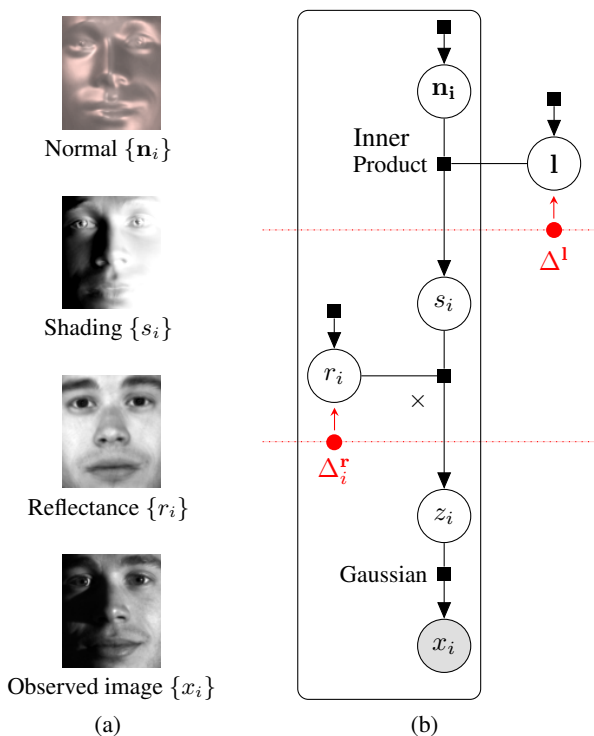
Normal $\{\mathbf{n}_i\}$

Shading $\{s_i\}$

Reflectance $\{r_i\}$

Observed image $\{x_i\}$

(a)

$\mathbf{n_i}$

Inner Product

$\mathbf{l}$

$\Delta^{\mathbf{l}}$

$s_i$

$r_i$

$\times$

$\Delta_i^{\mathbf{r}}$

$z_i$

Gaussian

$x_i$

(b)